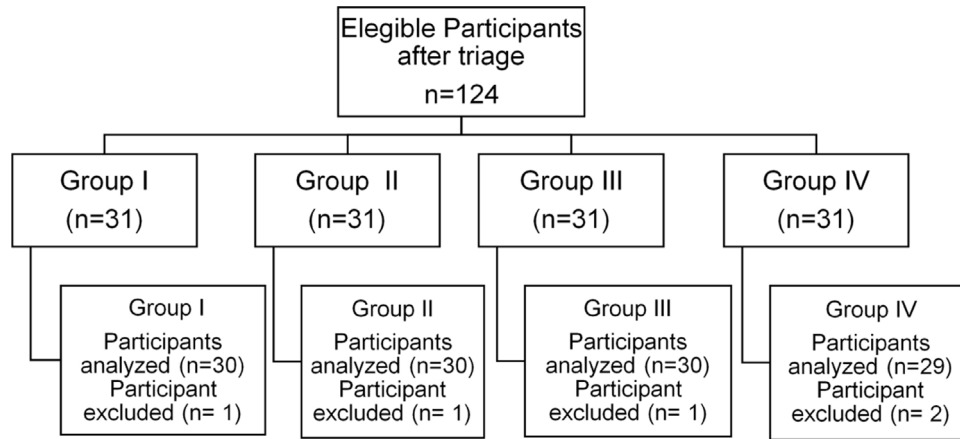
Elegible Participants after triage
n=124

Group I
(n=31)

Group II
(n=31)

Group III
(n=31)

Group IV
(n=31)

Group I
Participants analyzed (n=30)
Participant excluded (n= 1)

Group II
Participants analyzed (n=30)
Participant excluded (n= 1)

Group III
Participants analyzed (n=30)
Participant excluded (n= 1)

Group IV
Participants analyzed (n=29)
Participant excluded (n= 2)